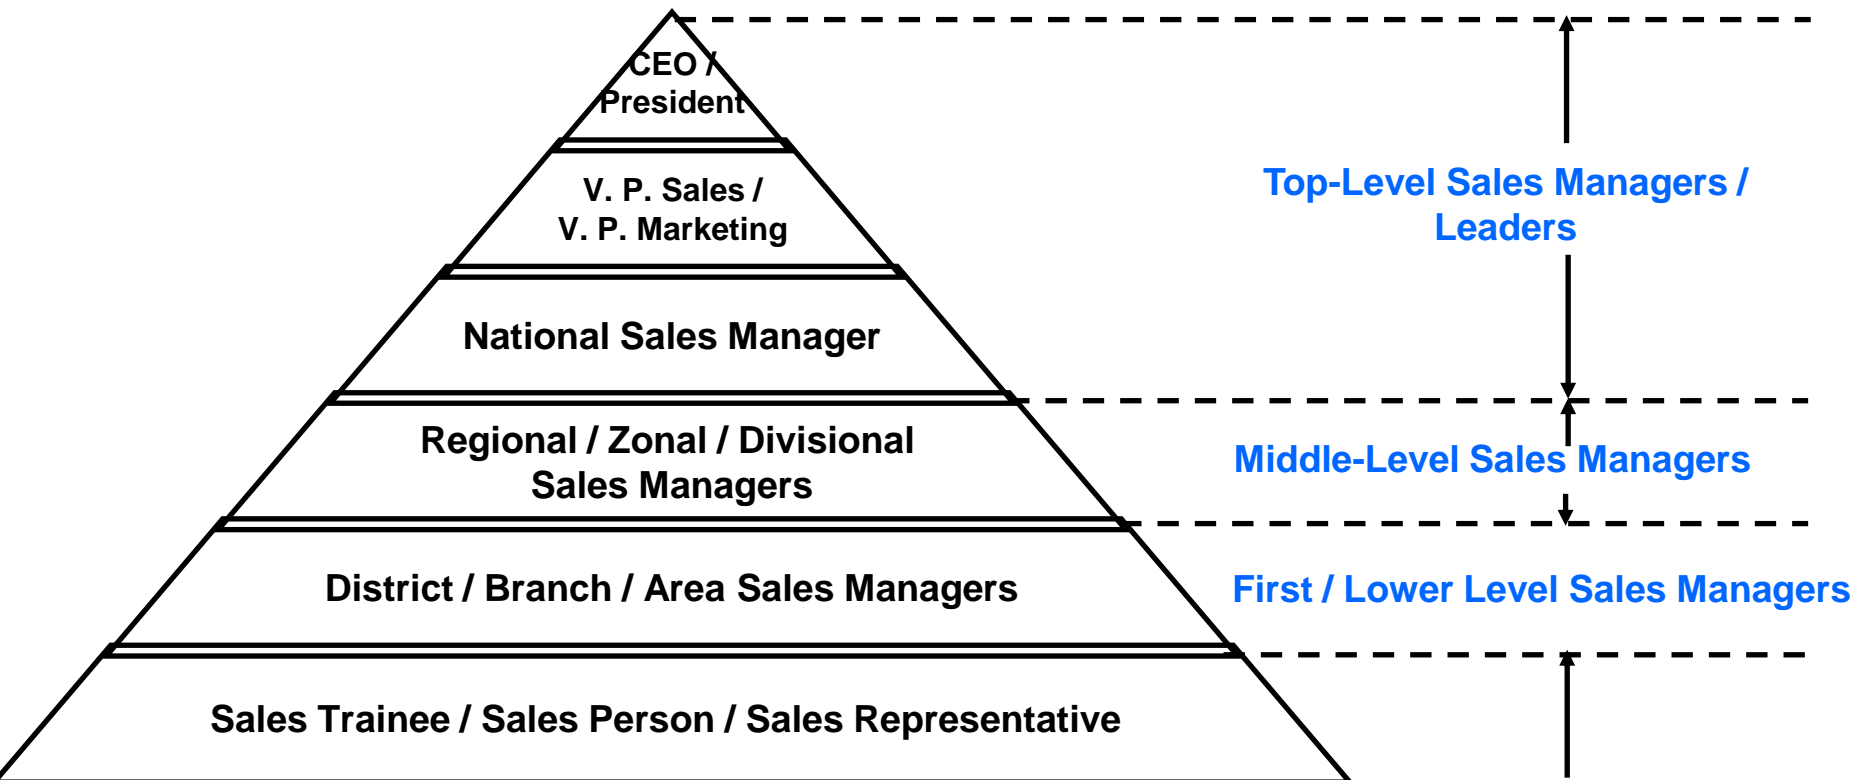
CEO / President

V. P. Sales / V. P. Marketing

National Sales Manager

Regional / Zonal / Divisional Sales Managers

District / Branch / Area Sales Managers

Sales Trainee / Sales Person / Sales Representative

Top-Level Sales Managers / Leaders

Middle-Level Sales Managers

First / Lower Level Sales Managers